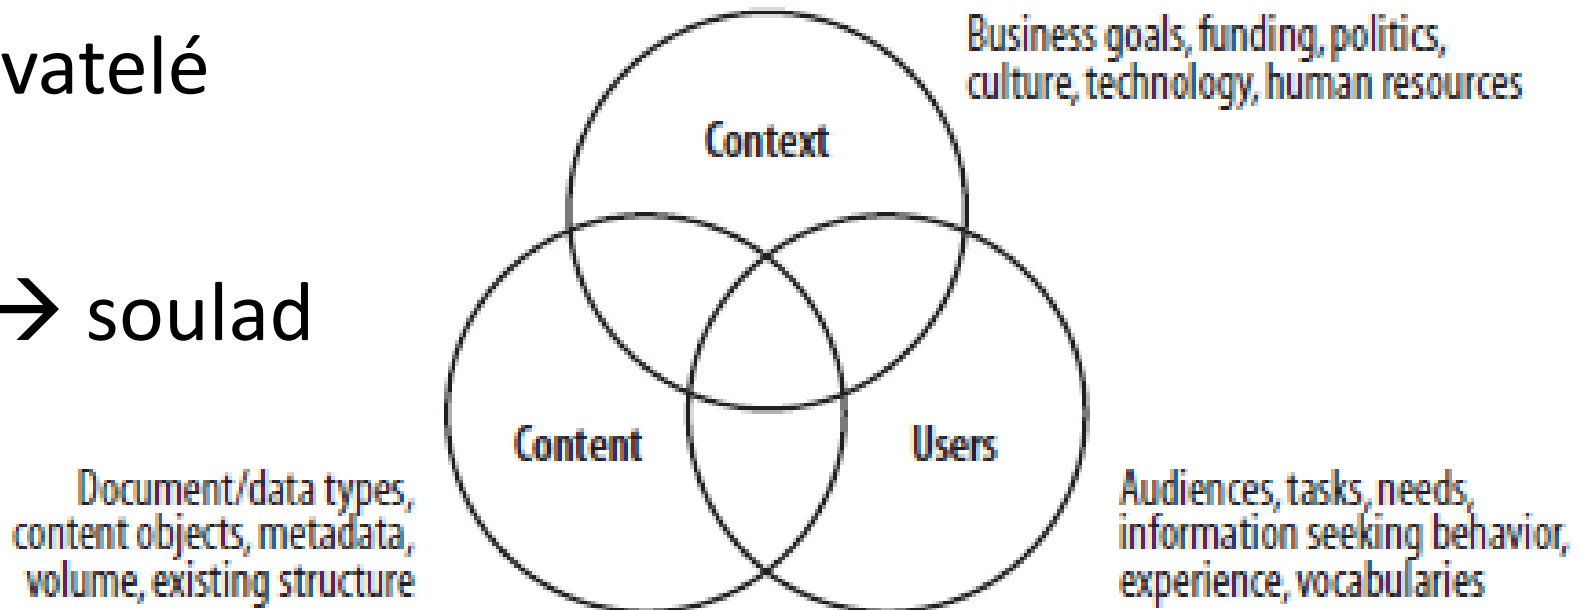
vatelé

→ soulad

Business goals, funding, politics, culture, technology, human resources

Context

Content

Users

Document/data types, content objects, metadata, volume, existing structure

Audiences, tasks, needs, information seeking behavior, experience, vocabularies